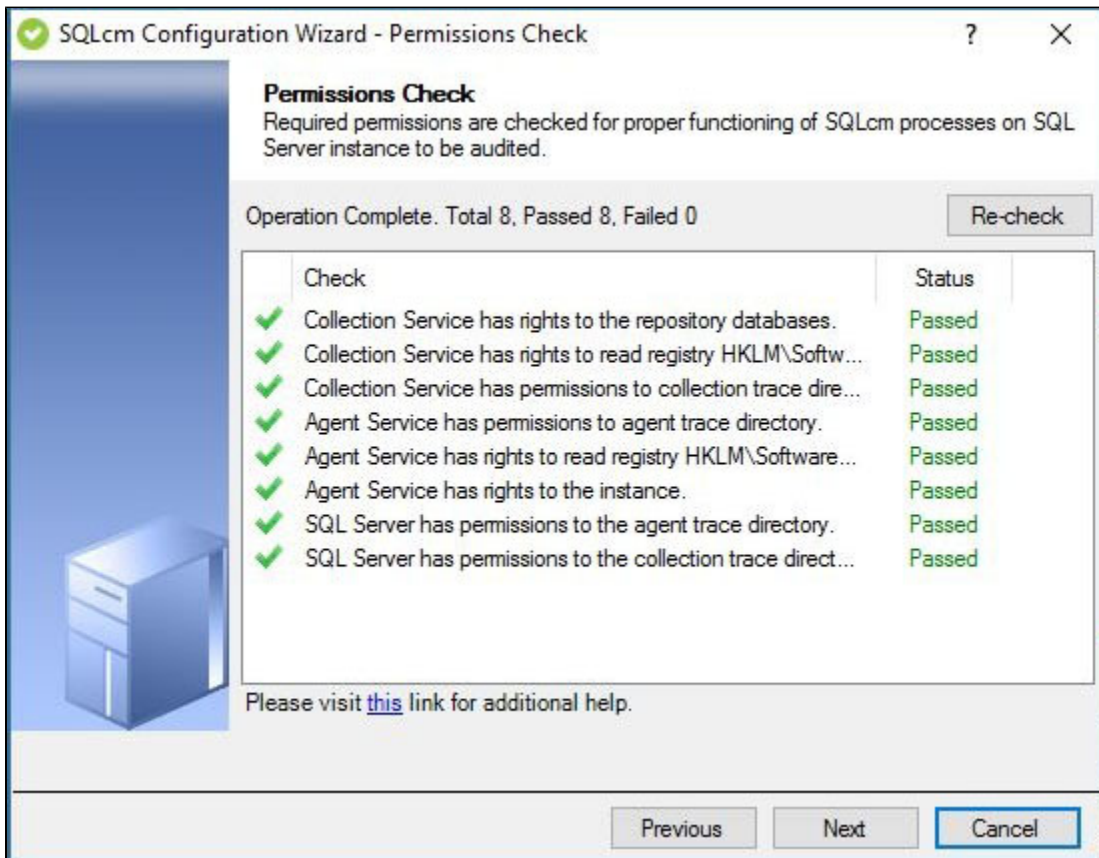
SQLcm Configuration Wizard - Permissions Check ? ×

**Permissions Check**
Required permissions are checked for proper functioning of SQLcm processes on SQL Server instance to be audited.

Operation Complete. Total 8, Passed 8, Failed 0

Re-check

| Check | Status |
|---|---|
| Collection Service has rights to the repository databases. | Passed |
| Collection Service has rights to read registry HKLM\Softw... | Passed |
| Collection Service has permissions to collection trace dire... | Passed |
| Agent Service has permissions to agent trace directory. | Passed |
| Agent Service has rights to read registry HKLM\Software... | Passed |
| Agent Service has rights to the instance. | Passed |
| SQL Server has permissions to the agent trace directory. | Passed |
| SQL Server has permissions to the collection trace direct... | Passed |

Please visit this link for additional help.

Previous Next Cancel